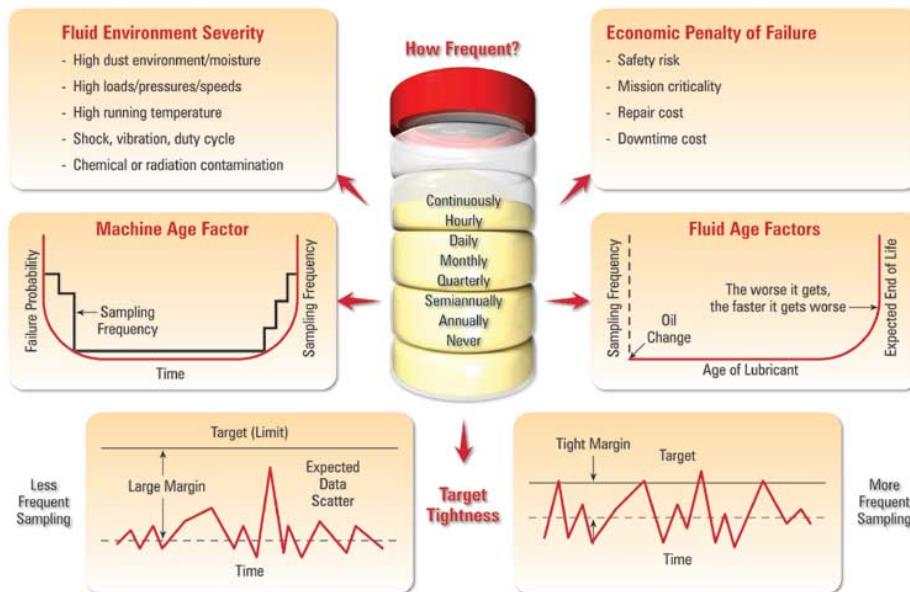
Fluid Environment Severity
- High dust environment/moisture
- High loads/pressures/speeds
- High running temperature
- Shock, vibration, duty cycle
- Chemical or radiation contamination

How Frequent?

Economic Penalty of Failure
- Safety risk
- Mission criticality
- Repair cost
- Downtime cost

Continuously
Hourly
Daily
Monthly
Quarterly
Semiannually
Annually
Never

Machine Age Factor
Failure Probability
Sampling Frequency
Sampling Frequency
Time

Fluid Age Factors
Sampling Frequency
Oil Change
The worse it gets, the faster it gets worse
Expected End of Life
Age of Lubricant

Less Frequent Sampling
Target (Limit)
Large Margin
Expected Data Scatter
Time

Target Tightness

Tight Margin
Target
Time
More Frequent Sampling